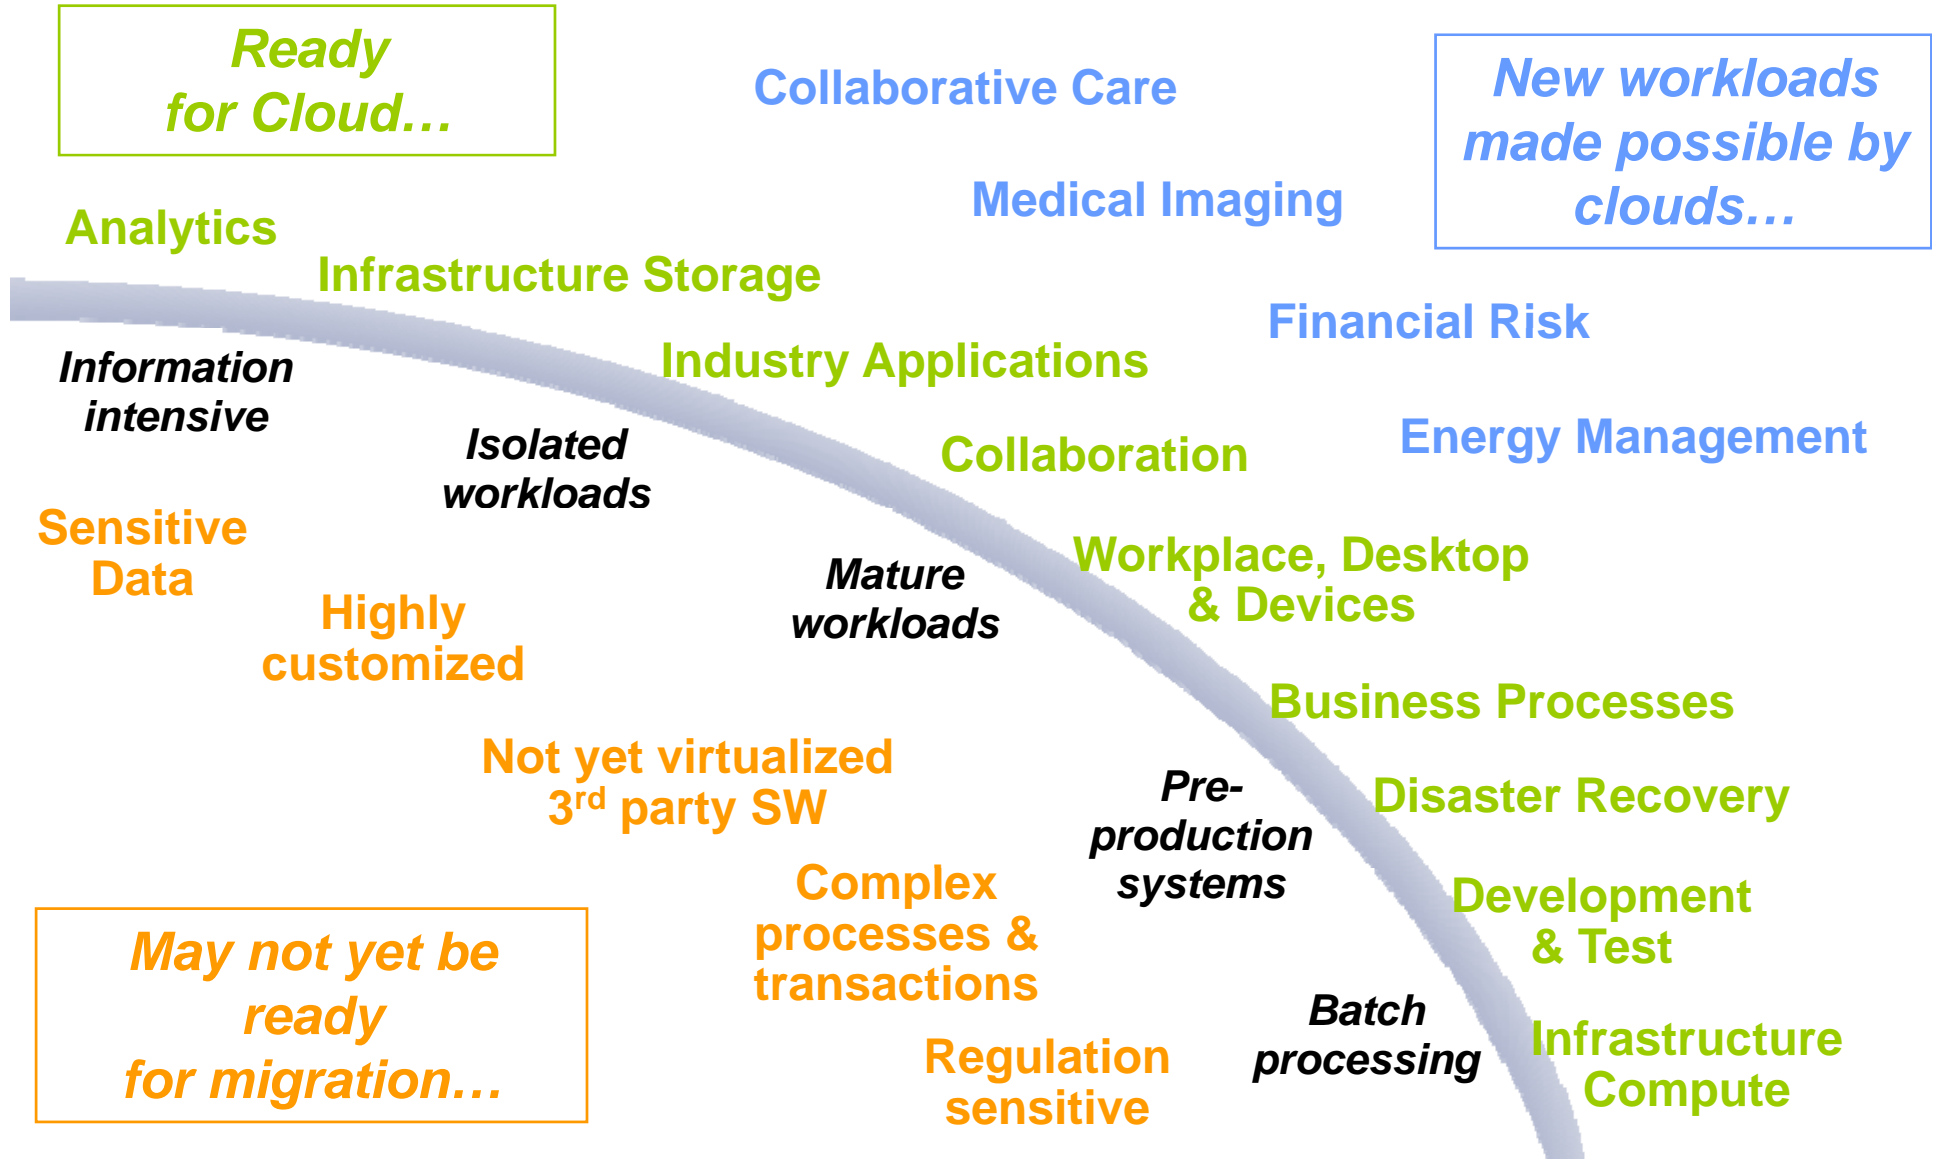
Ready for Cloud…

Collaborative Care

New workloads made possible by clouds…

Medical Imaging

Analytics

Infrastructure Storage

Financial Risk

Information intensive

Industry Applications

Isolated workloads

Collaboration

Energy Management

Sensitive Data

Workplace, Desktop & Devices

Mature workloads

Highly customized

Business Processes

Not yet virtualized $3^{rd}$ party SW

Pre-production systems

Disaster Recovery

Complex processes & transactions

Development & Test

May not yet be ready for migration…

Batch processing

Infrastructure Compute

Regulation sensitive